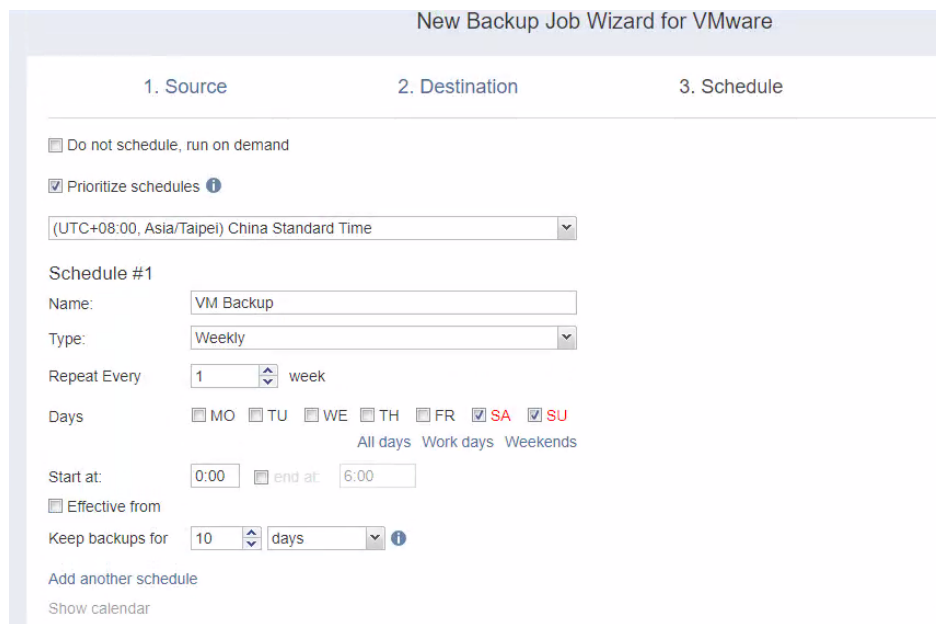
New Backup Job Wizard for VMware

1. Source
2. Destination
3. Schedule

Do not schedule, run on demand

Prioritize schedules

(UTC+08:00, Asia/Taipei) China Standard Time

Schedule #1

Name: VM Backup

Type: Weekly

Repeat Every 1 week

Days MO TU WE TH FR SA SU

All days Work days Weekends

Start at: 0:00 end at: 6:00

Effective from

Keep backups for 10 days

Add another schedule

Show calendar